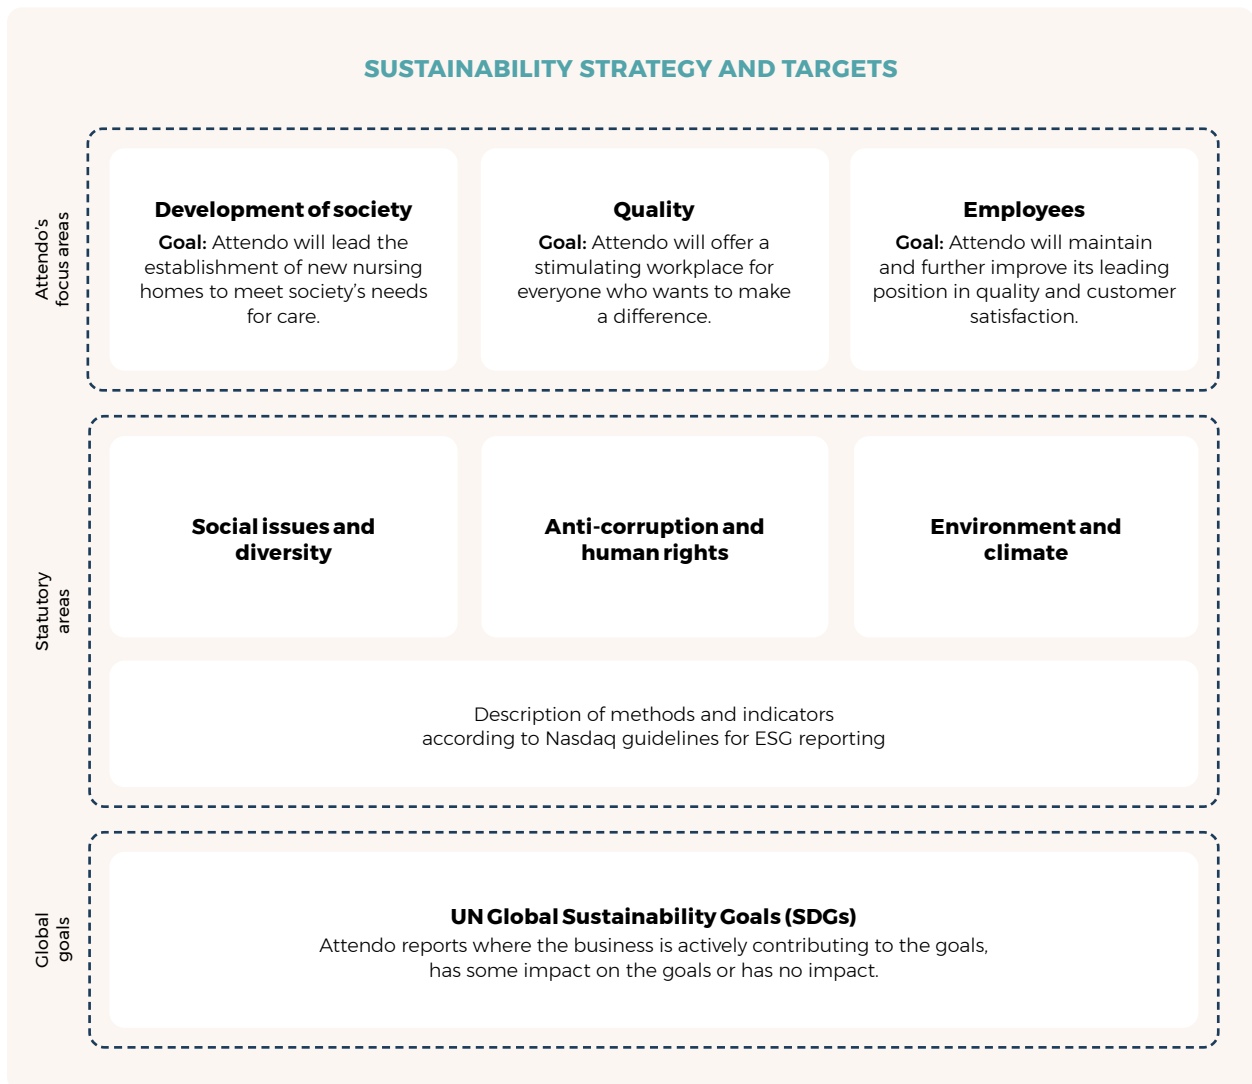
SUSTAINABILITY STRATEGY AND TARGETS

Attendo's focus areas

Development of society
Goal: Attendo will lead the establishment of new nursing homes to meet society's needs for care.

Quality
Goal: Attendo will offer a stimulating workplace for everyone who wants to make a difference.

Employees
Goal: Attendo will maintain and further improve its leading position in quality and customer satisfaction.

Statutory areas

Social issues and diversity

Anti-corruption and human rights

Environment and climate

Description of methods and indicators according to Nasdaq guidelines for ESG reporting

Global goals

UN Global Sustainability Goals (SDGs)
Attendo reports where the business is actively contributing to the goals, has some impact on the goals or has no impact.